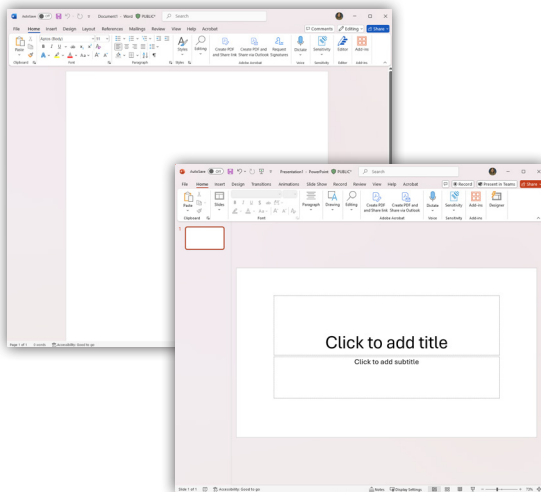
AutoSave Off Document1 - Word PUBLIC Search

File Home Insert Design Layout References Mailings Review View Help Acrobat Comments Editing Share

Paste Aptos (Body) B I U Styles Editing Create PDF and Share link Create PDF and Share via Outlook Request Signatures Dictate Sensitivity Editor Add-ins

Clipboard Font Paragraph Styles Adobe Acrobat Voice Sensitivity Editor Add-ins

Page 1 of 1 0 words Accessibility: Good to go

AutoSave Off Presentation1 - PowerPoint PUBLIC Search

File Home Insert Design Transitions Animations Slide Show Record Review View Help Acrobat Record Present in Teams Share

Paste Slides Paragraph Drawing Editing Create PDF and Share link Create PDF and Share via Outlook Dictate Sensitivity Add-ins Designer

Clipboard Font Adobe Acrobat Voice Sensitivity Add-ins

1

Click to add title

Click to add subtitle

Slide 1 of 1 Accessibility: Good to go Notes Display Settings 73%